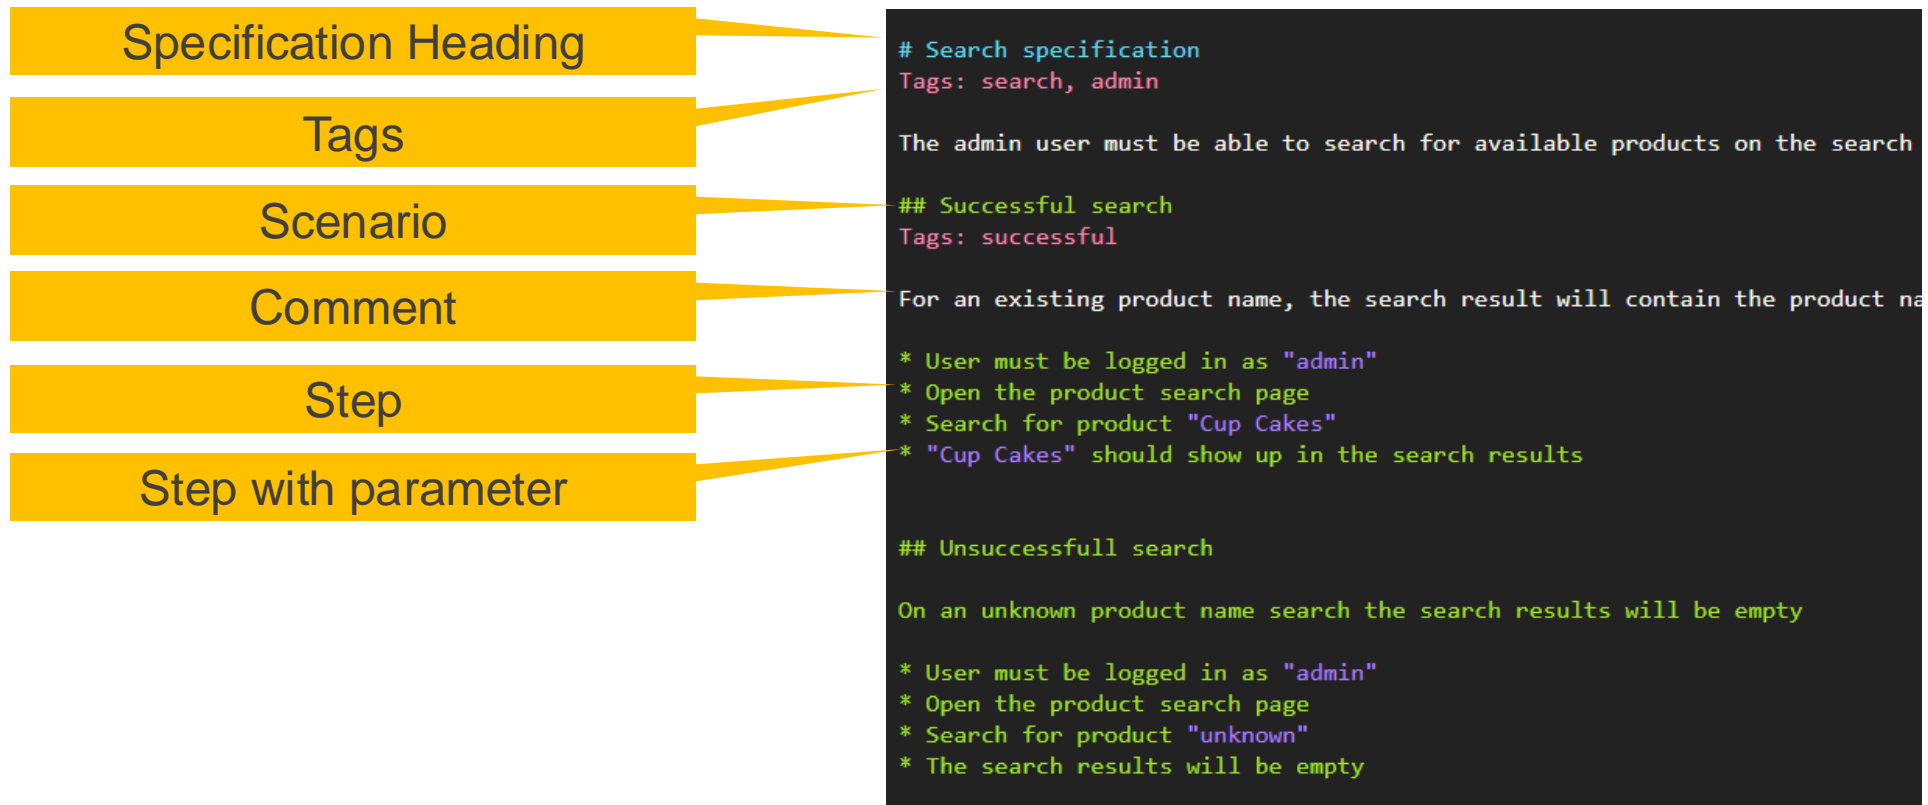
Specification Heading

Tags

Scenario

Comment

Step

Step with parameter

# Search specification
Tags: search, admin

The admin user must be able to search for available products on the search

## Successful search
Tags: successful

For an existing product name, the search result will contain the product na

* User must be logged in as "admin"
* Open the product search page
* Search for product "Cup Cakes"
* "Cup Cakes" should show up in the search results

## Unsuccessfull search

On an unknown product name search the search results will be empty

* User must be logged in as "admin"
* Open the product search page
* Search for product "unknown"
* The search results will be empty